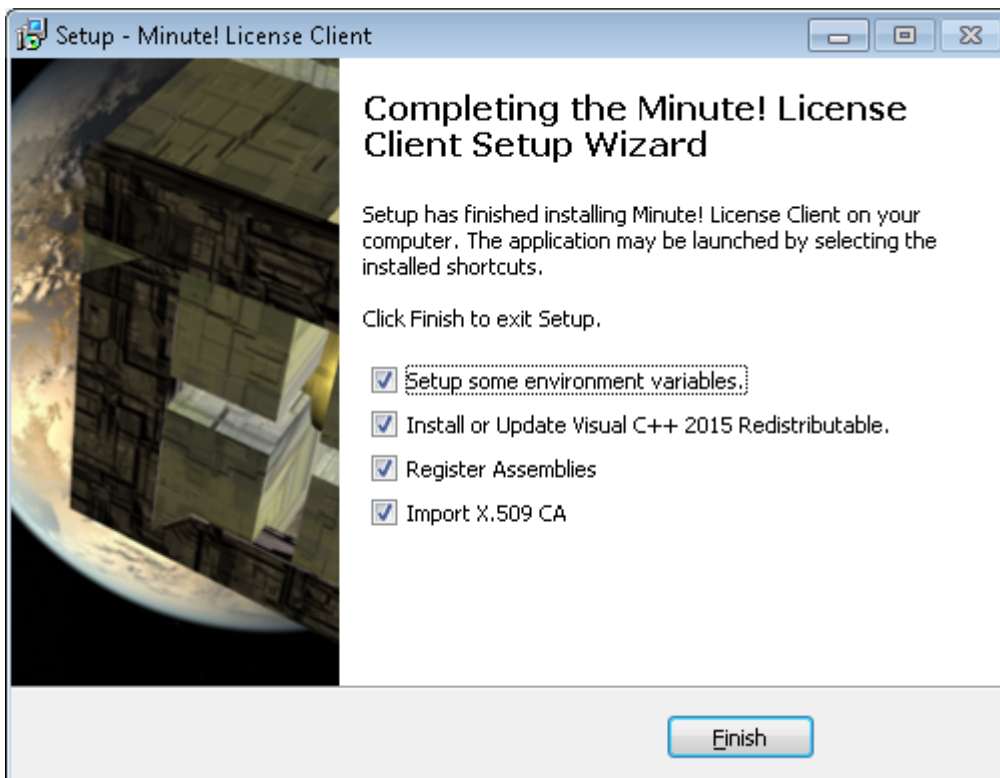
Setup - Minute! License Client

Completing the Minute! License Client Setup Wizard

Setup has finished installing Minute! License Client on your computer. The application may be launched by selecting the installed shortcuts.

Click Finish to exit Setup.

Setup some environment variables.

Install or Update Visual C++ 2015 Redistributable.

Register Assemblies

Import X.509 CA

Finish